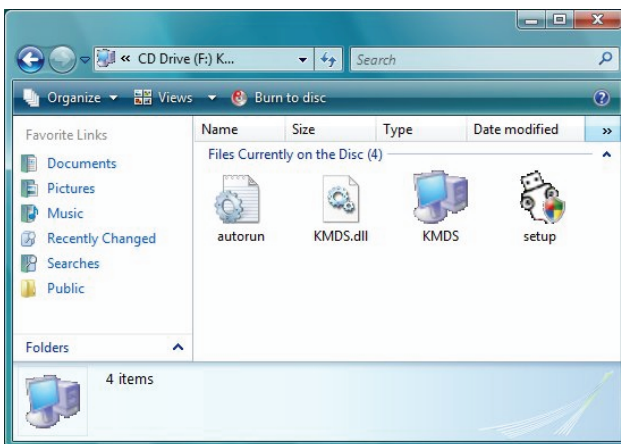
« CD Drive (F:) K...

Search

Organize ▾ Views ▾ Burn to disc

Favorite Links

Documents
Pictures
Music
Recently Changed
Searches
Public

Folders

| Name | Size | Type | Date modified | » |
|---|---|---|---|---|

Files Currently on the Disc (4)

autorun
KMDS.dll
KMDS
setup

4 items